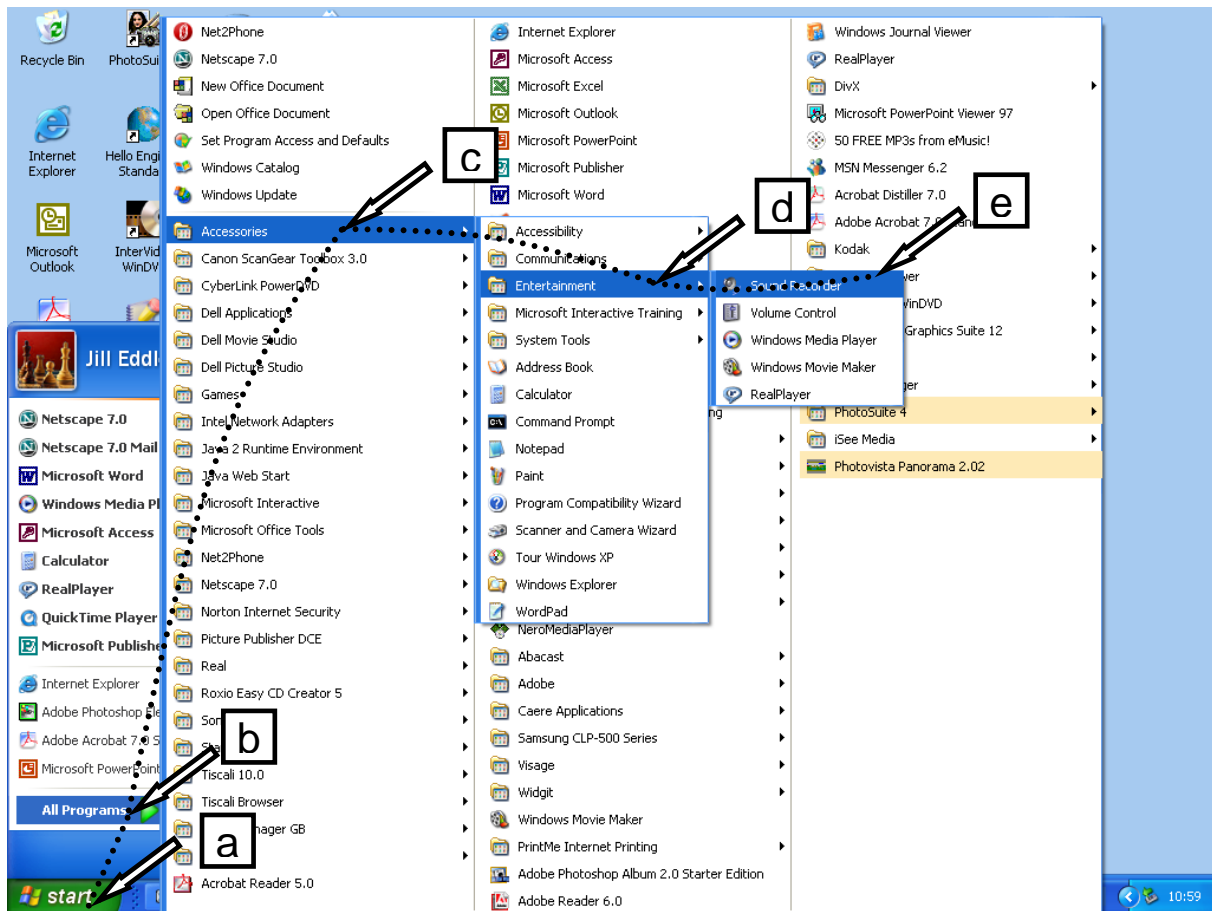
Recycle Bin
PhotoSui
Internet Explorer
Hello Engi Standa
Microsoft Outlook
InterVid WinDV

Jill Eddl

Netscape 7.0
Netscape 7.0 Mail
Microsoft Word
Windows Media Pl
Microsoft Access
Calculator
RealPlayer
QuickTime Player
Microsoft Publishe
Internet Explorer
Adobe Photoshop El
Adobe Acrobat 7.0 S
Microsoft PowerPoint

All Programs

start

Net2Phone
Netscape 7.0
New Office Document
Open Office Document
Set Program Access and Defaults
Windows Catalog
Windows Update
Accessories
Canon ScanGear Toolbox 3.0
CyberLink PowerDVD
Dell Applications
Dell Movie Studio
Dell Picture Studio
Games
Intel Network Adapters
Java 2 Runtime Environment
Java Web Start
Microsoft Interactive
Microsoft Office Tools
Net2Phone
Netscape 7.0
Norton Internet Security
Picture Publisher DCE
Real
Roxio Easy CD Creator 5
Son
Tiscali 10.0
Tiscali Browser
nager GB
Acrobat Reader 5.0

Internet Explorer
Microsoft Access
Microsoft Excel
Microsoft Outlook
Microsoft PowerPoint
Microsoft Publisher
Microsoft Word
Accessibility
Communications
Entertainment
Microsoft Interactive Training
System Tools
Address Book
Calculator
Command Prompt
Notepad
Paint
Program Compatibility Wizard
Scanner and Camera Wizard
Tour Windows XP
Windows Explorer
WordPad
NeroMediaPlayer
Abacast
Adobe
Caere Applications
Samsung CLP-500 Series
Visage
Widgit
Windows Movie Maker
PrintMe Internet Printing
Adobe Photoshop Album 2.0 Starter Edition
Adobe Reader 6.0

Sound Recorder
Volume Control
Windows Media Player
Windows Movie Maker
RealPlayer

Windows Journal Viewer
RealPlayer
DivX
Microsoft PowerPoint Viewer 97
50 FREE MP3s from eMusic!
MSN Messenger 6.2
Acrobat Distiller 7.0
Adobe Acrobat 7.0
Kodak
wer
WinDVD
Graphics Suite 12
ger
PhotoSuite 4
iSee Media
Photovista Panorama 2.02

a
b
c
d
e

10:59